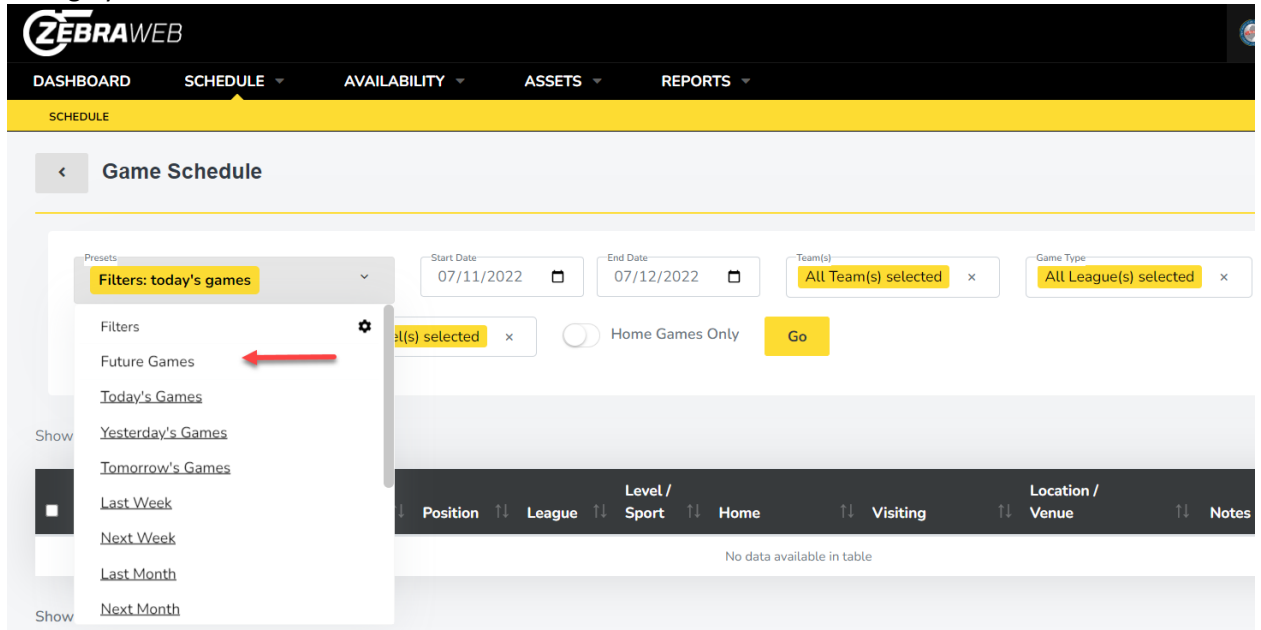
ZEBRAWEB

DASHBOARD SCHEDULE AVAILABILITY ASSETS REPORTS

SCHEDULE

Game Schedule

Presets
Filters: today's games

Start Date
07/11/2022

End Date
07/12/2022

Team(s)
All Team(s) selected ×

Game Type
All League(s) selected ×

Filters
Future Games
Today's Games
Yesterday's Games
Tomorrow's Games
Last Week
Next Week
Last Month
Next Month

el(s) selected ×

Home Games Only

Go

Show

| Position | League | Level / Sport | Home | Visiting | Location / Venue | Notes |
|---|---|---|---|---|---|---|
| No data available in table | | | | | | |

Show